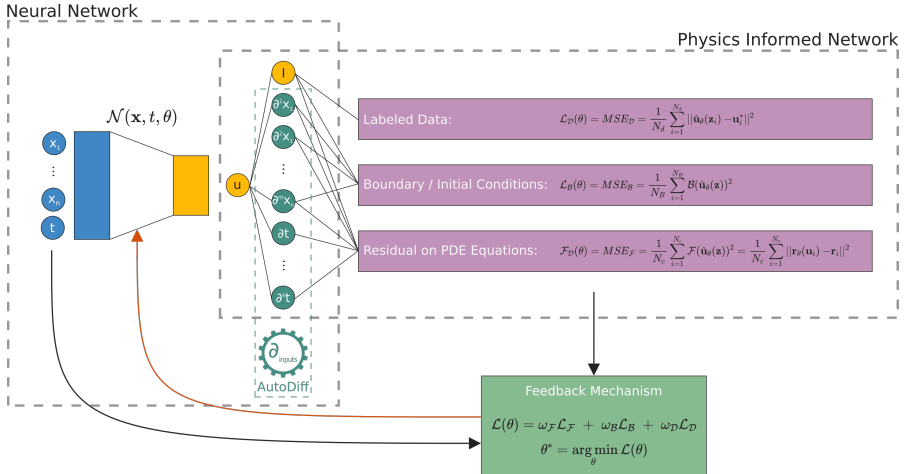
Neural Network

Physics Informed Network

$\mathcal{N}(\mathbf{x}, t, \theta)$

$x_1$

⋮

$x_n$

t

u

I

$\partial^1 x_1$

$\partial^1 x_n$

⋮

$\partial^n x_n$

$\partial t$

⋮

$\partial^n t$

$\partial$ inputs

AutoDiff

Labeled Data: $\mathcal{L}_{\mathcal{D}}(\theta) = MSE_{\mathcal{D}} = \frac{1}{N_d}\sum_{i=1}^{N_d} ||\hat{\mathbf{u}}_\theta(\mathbf{z}_i) - \mathbf{u}_i^*||^2$

Boundary / Initial Conditions: $\mathcal{L}_{\mathcal{B}}(\theta) = MSE_{\mathcal{B}} = \frac{1}{N_{\mathcal{B}}}\sum_{i=1}^{N_{\mathcal{B}}} \mathcal{B}(\hat{\mathbf{u}}_\theta(\mathbf{z}))^2$

Residual on PDE Equations: $\mathcal{F}_{\mathcal{D}}(\theta) = MSE_{\mathcal{F}} = \frac{1}{N_c}\sum_{i=1}^{N_c} \mathcal{F}(\hat{\mathbf{u}}_\theta(\mathbf{z}))^2 = \frac{1}{N_c}\sum_{i=1}^{N_c} ||\mathbf{r}_\theta(\mathbf{u}_i) - \mathbf{r}_i||^2$

Feedback Mechanism

$\mathcal{L}(\theta) = \omega_{\mathcal{F}}\mathcal{L}_{\mathcal{F}} + \omega_{\mathcal{B}}\mathcal{L}_{\mathcal{B}} + \omega_{\mathcal{D}}\mathcal{L}_{\mathcal{D}}$

$\theta^* = \arg\min_{\theta} \mathcal{L}(\theta)$